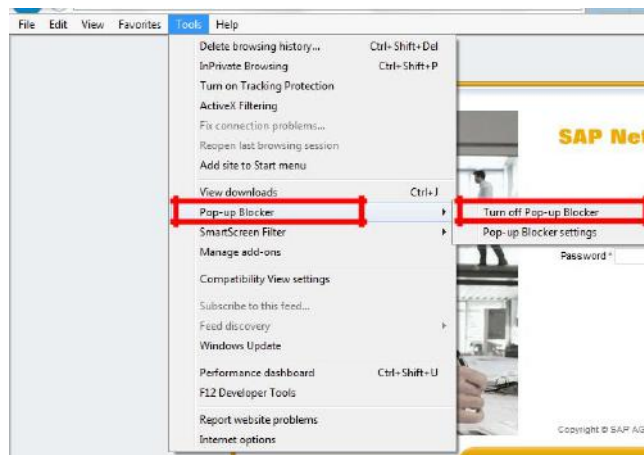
File Edit View Favorites Tools Help

Delete browsing history... Ctrl+Shift+Del
InPrivate Browsing Ctrl+Shift+P
Turn on Tracking Protection
ActiveX Filtering
Fix connection problems...
Reopen last browsing session
Add site to Start menu

View downloads Ctrl+J
Pop-up Blocker
SmartScreen Filter
Manage add-ons

Compatibility View settings

Subscribe to this feed...
Feed discovery
Windows Update

Performance dashboard Ctrl+Shift+U
F12 Developer Tools

Report website problems
Internet options

Turn off Pop-up Blocker
Pop-up Blocker settings

SAP Net

Password *

Copyright © SAP A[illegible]